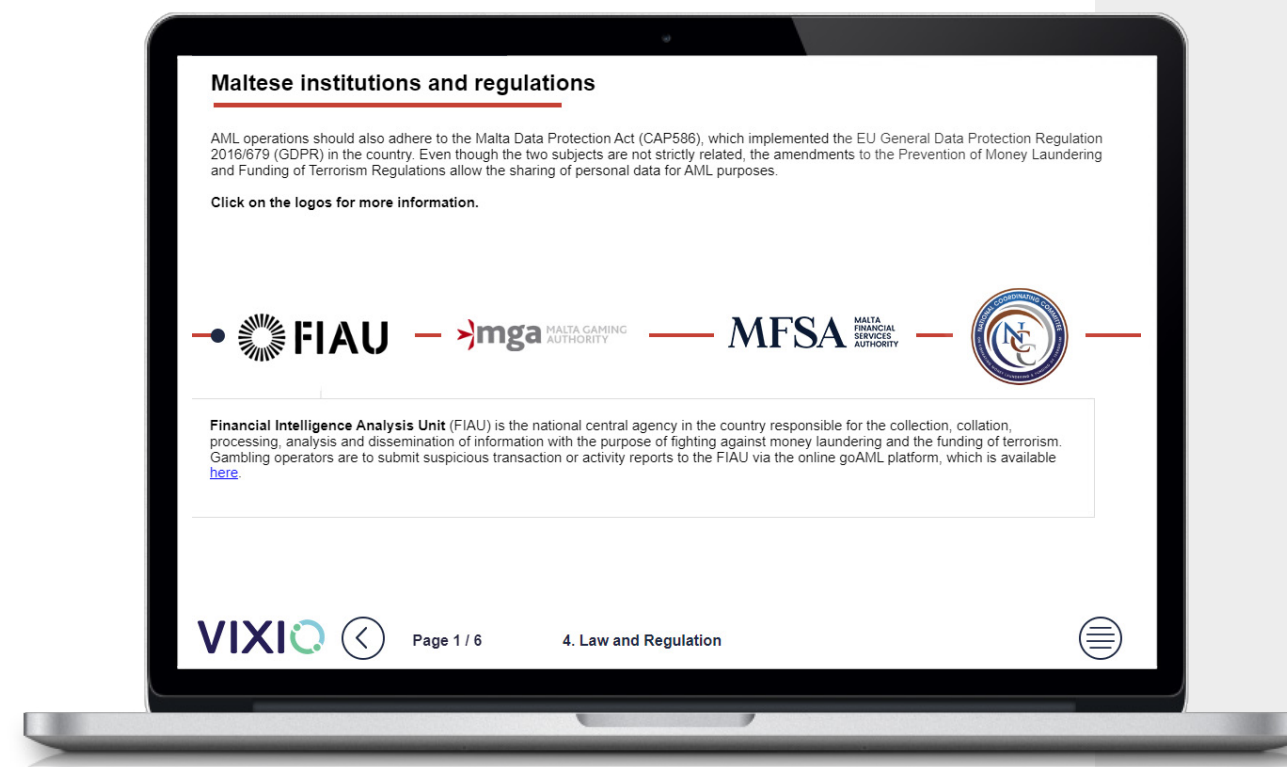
Maltese institutions and regulations

AML operations should also adhere to the Malta Data Protection Act (CAP586), which implemented the EU General Data Protection Regulation 2016/679 (GDPR) in the country. Even though the two subjects are not strictly related, the amendments to the Prevention of Money Laundering and Funding of Terrorism Regulations allow the sharing of personal data for AML purposes.

Click on the logos for more information.

FIAU

mga MALTA GAMING AUTHORITY

MFSA MALTA FINANCIAL SERVICES AUTHORITY

NATIONAL COORDINATING COMMITTEE NCC

Financial Intelligence Analysis Unit (FIAU) is the national central agency in the country responsible for the collection, collation, processing, analysis and dissemination of information with the purpose of fighting against money laundering and the funding of terrorism. Gambling operators are to submit suspicious transaction or activity reports to the FIAU via the online goAML platform, which is available here.

VIXIO

Page 1 / 6

4. Law and Regulation